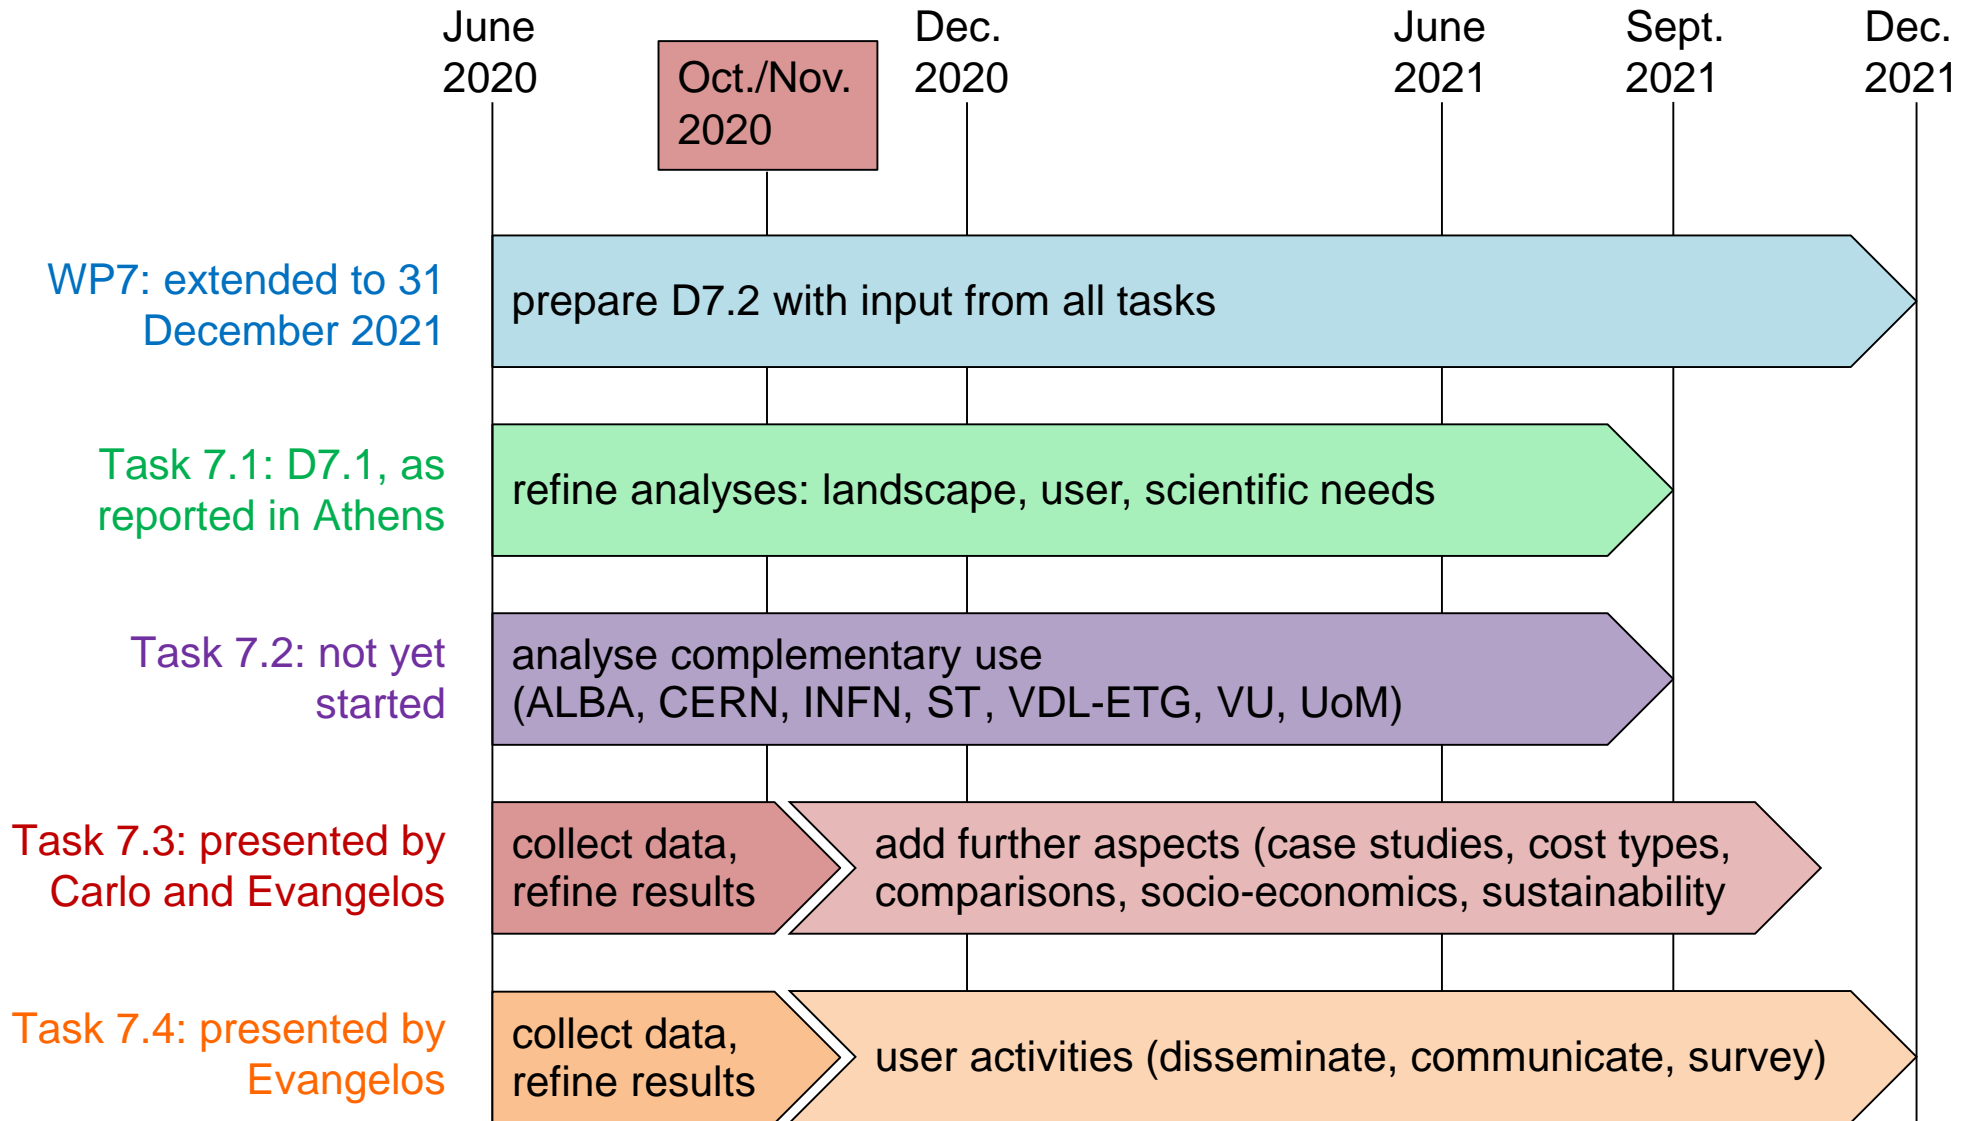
June 2020

Oct./Nov. 2020

Dec. 2020

June 2021

Sept. 2021

Dec. 2021

WP7: extended to 31 December 2021

prepare D7.2 with input from all tasks

Task 7.1: D7.1, as reported in Athens

refine analyses: landscape, user, scientific needs

Task 7.2: not yet started

analyse complementary use (ALBA, CERN, INFN, ST, VDL-ETG, VU, UoM)

Task 7.3: presented by Carlo and Evangelos

collect data, refine results

add further aspects (case studies, cost types, comparisons, socio-economics, sustainability

Task 7.4: presented by Evangelos

collect data, refine results

user activities (disseminate, communicate, survey)